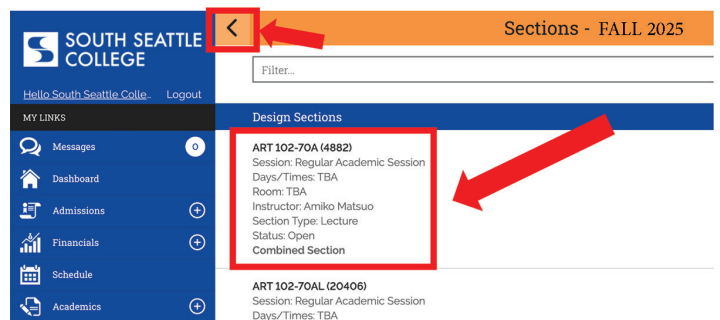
SOUTH SEATTLE COLLEGE

Hello South Seattle Colle... Logout

MY LINKS

Messages 0

Dashboard

Admissions

Financials

Schedule

Academics

<

Sections - FALL 2025

Filter...

Design Sections

ART 102-70A (4882)
Session: Regular Academic Session
Days/Times: TBA
Room: TBA
Instructor: Amiko Matsuo
Section Type: Lecture
Status: Open
Combined Section

ART 102-70AL (20406)
Session: Regular Academic Session
Days/Times: TBA